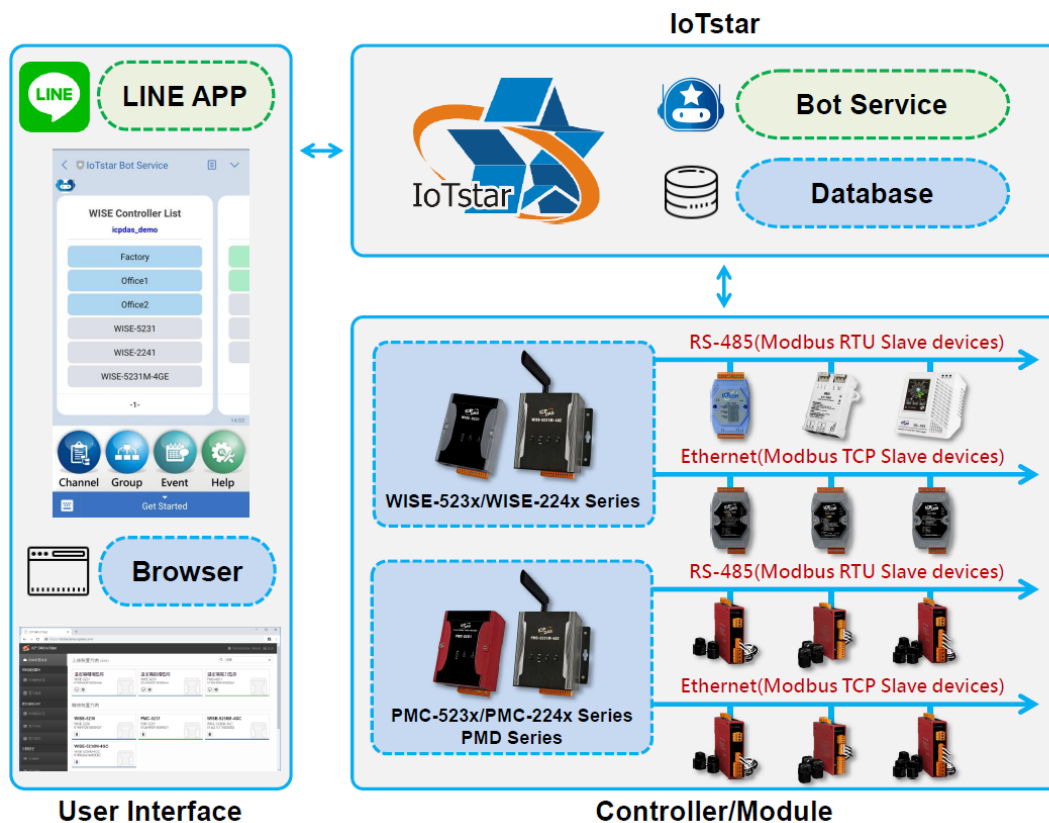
IoTstar

LINE

LINE APP

IoTstar Bot Service

WISE Controller List

icpdas_demo

Factory

Office1

Office2

WISE-5231

WISE-2241

WISE-5231M-4GE

-1-

Channel

Group

Event

Help

Get Started

Browser

IoTstar

Bot Service

Database

RS-485(Modbus RTU Slave devices)

Ethernet(Modbus TCP Slave devices)

WISE-523x/WISE-224x Series

RS-485(Modbus RTU Slave devices)

Ethernet(Modbus TCP Slave devices)

PMC-523x/PMC-224x Series
PMD Series

User Interface

Controller/Module